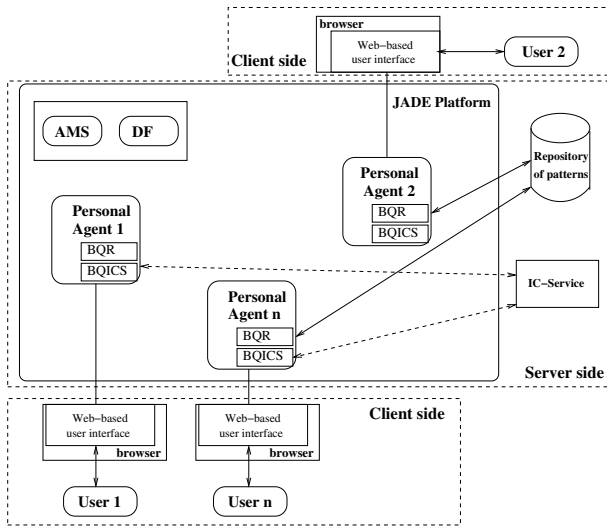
browser
Web-based user interface
User 2
Client side
JADE Platform
AMS
DF
Repository of patterns
Personal Agent 2
BQR
BQICS
Personal Agent 1
BQR
BQICS
IC-Service
Personal Agent n
BQR
BQICS
Server side
Client side
Web-based user interface
browser
Web-based user interface
browser
User 1
User n